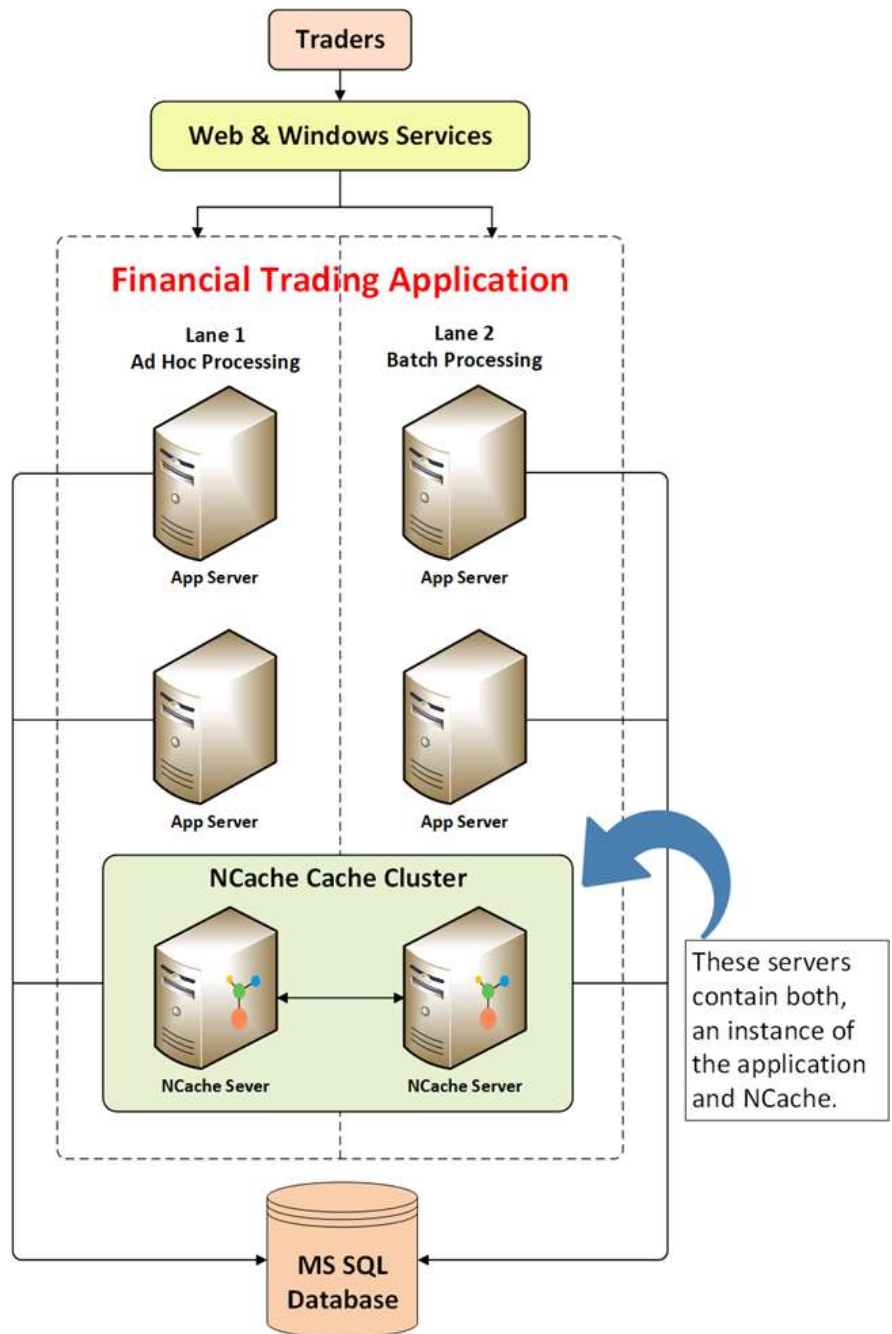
Traders

Web & Windows Services

Financial Trading Application

Lane 1
Ad Hoc Processing

Lane 2
Batch Processing

App Server

App Server

App Server

App Server

NCache Cache Cluster

NCache Sever

NCache Sever

These servers contain both, an instance of the application and NCache.

MS SQL Database